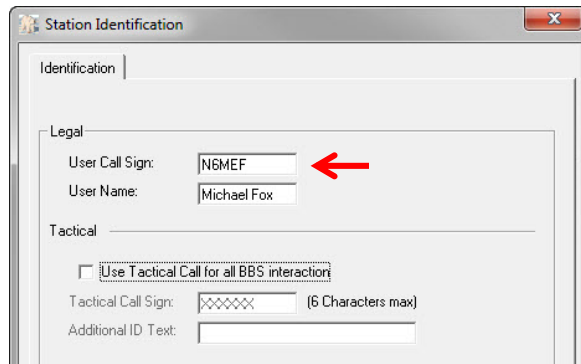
Station Identification

Identification

Legal

User Call Sign: N6MEF

User Name: Michael Fox

Tactical

Use Tactical Call for all BBS interaction

Tactical Call Sign: XXXXXX (6 Characters max)

Additional ID Text: